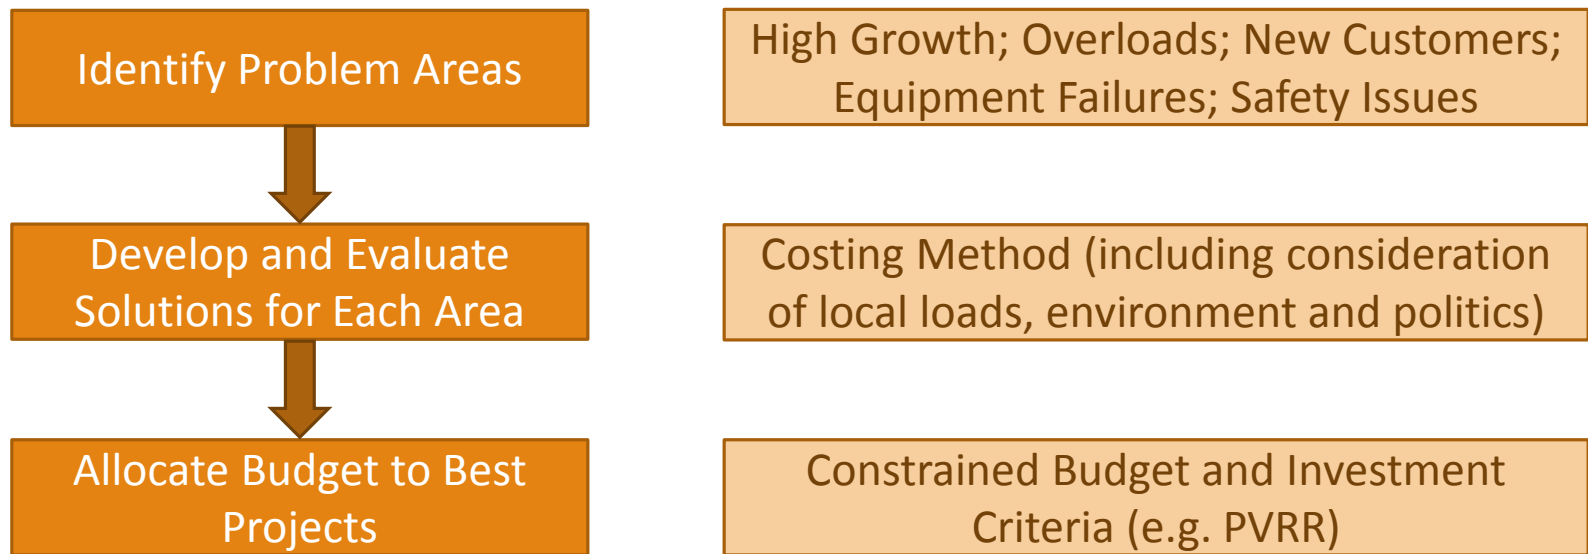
Identify Problem Areas

High Growth; Overloads; New Customers; Equipment Failures; Safety Issues

Develop and Evaluate Solutions for Each Area

Costing Method (including consideration of local loads, environment and politics)

Allocate Budget to Best Projects

Constrained Budget and Investment Criteria (e.g. PVRR)